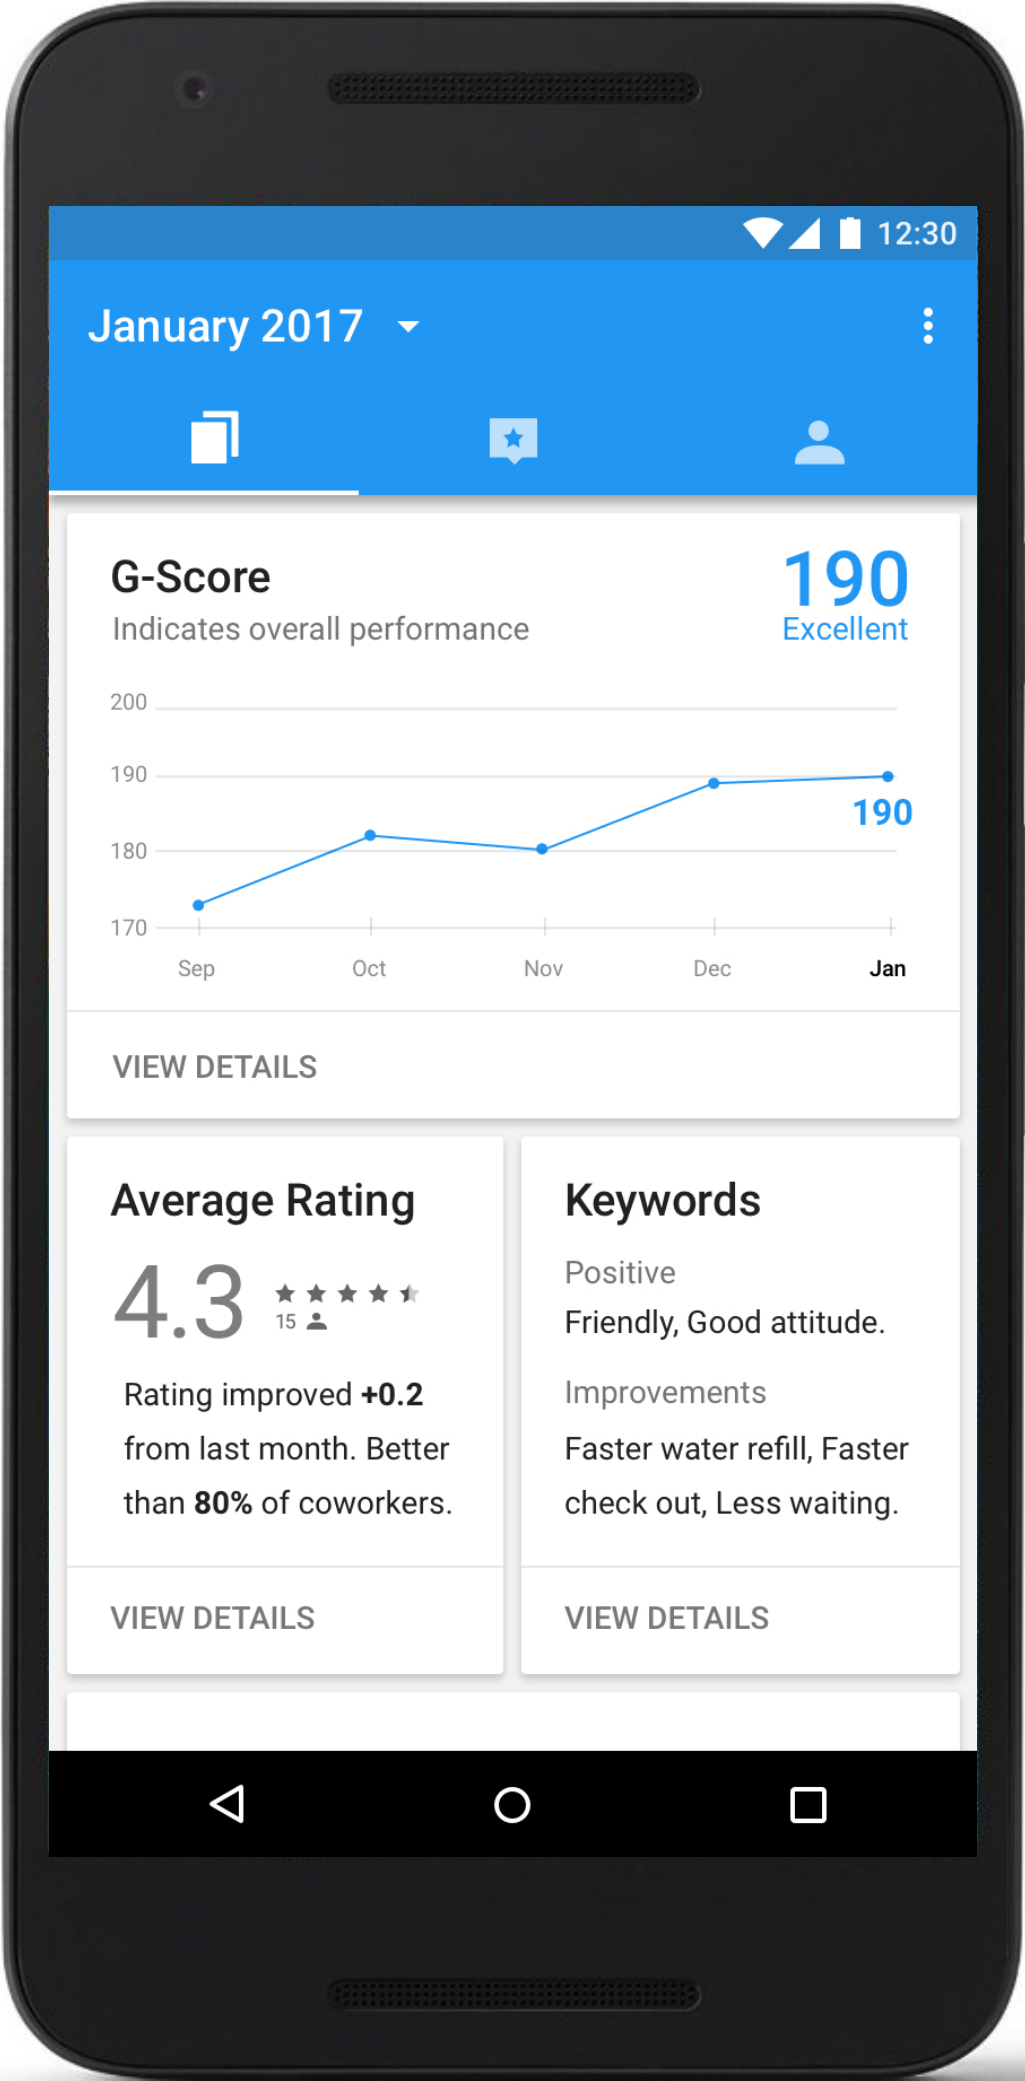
12:30

January 2017

G-Score
Indicates overall performance

190
Excellent

200
190
180
170

190

Sep
Oct
Nov
Dec
Jan

VIEW DETAILS

Average Rating

4.3
15

Rating improved +0.2 from last month. Better than 80% of coworkers.

VIEW DETAILS

Keywords

Positive
Friendly, Good attitude.

Improvements
Faster water refill, Faster check out, Less waiting.

VIEW DETAILS